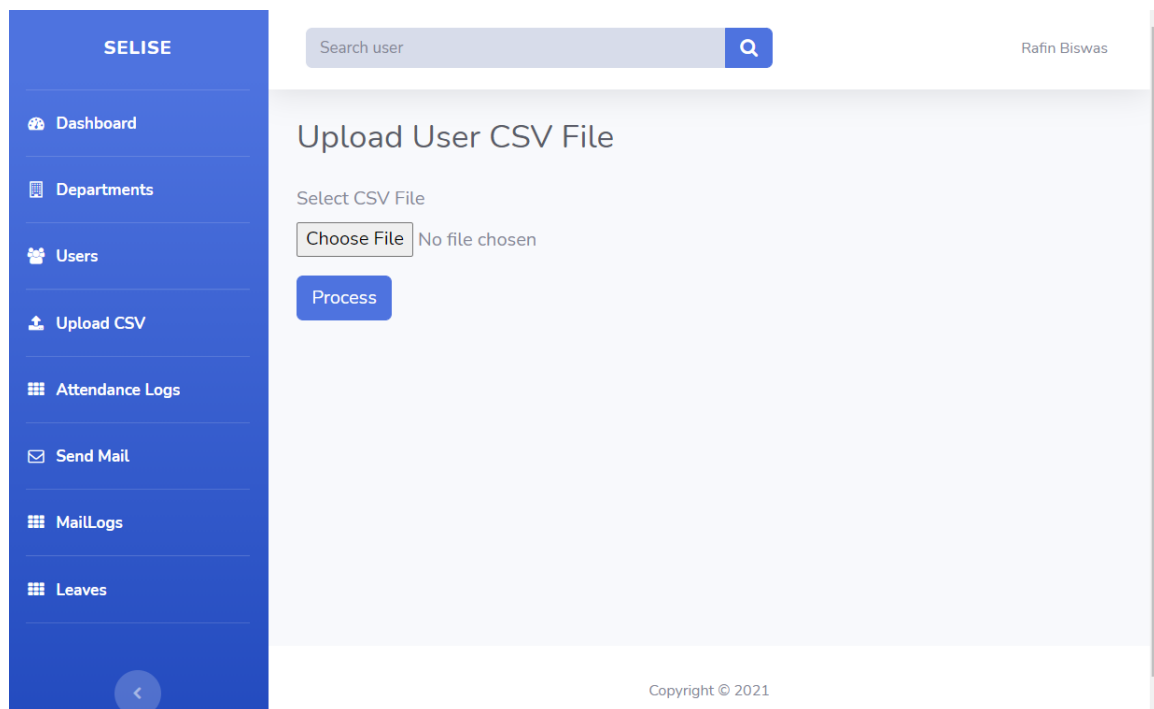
SELISE

Dashboard

Departments

Users

Upload CSV

Attendance Logs

Send Mail

MailLogs

Leaves

Search user

Rafin Biswas

Upload User CSV File

Select CSV File

Choose File No file chosen

Process

Copyright © 2021